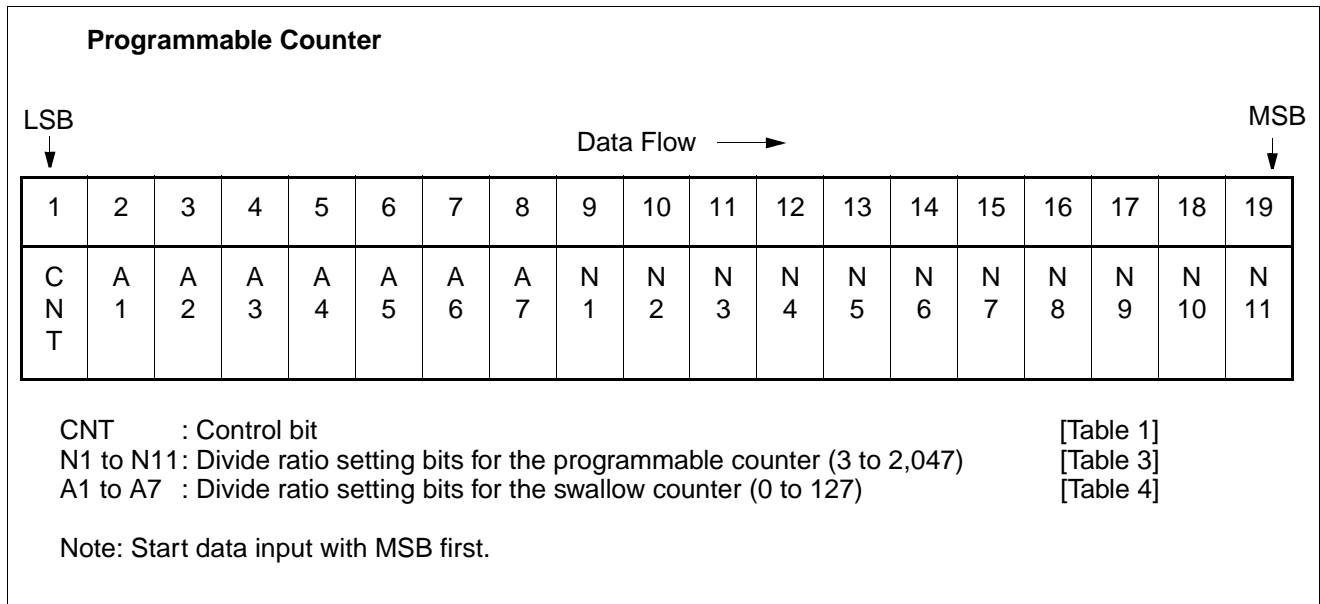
**Programmable Counter**

LSB

MSB

Data Flow

| 1 | 2 | 3 | 4 | 5 | 6 | 7 | 8 | 9 | 10 | 11 | 12 | 13 | 14 | 15 | 16 | 17 | 18 | 19 |
|---|---|---|---|---|---|---|---|---|---|---|---|---|---|---|---|---|---|---|
| C N T | A 1 | A 2 | A 3 | A 4 | A 5 | A 6 | A 7 | N 1 | N 2 | N 3 | N 4 | N 5 | N 6 | N 7 | N 8 | N 9 | N 10 | N 11 |

CNT : Control bit [Table 1]
N1 to N11: Divide ratio setting bits for the programmable counter (3 to 2,047) [Table 3]
A1 to A7 : Divide ratio setting bits for the swallow counter (0 to 127) [Table 4]

Note: Start data input with MSB first.